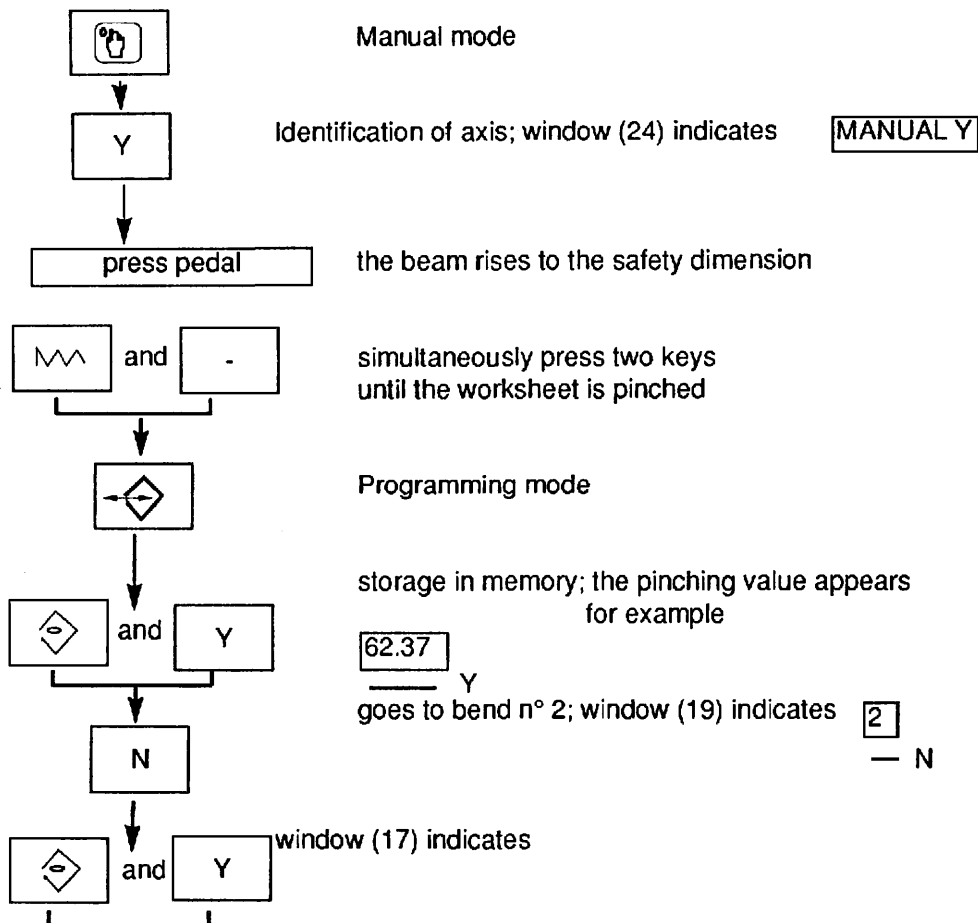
Manual mode

Y

Identification of axis; window (24) indicates MANUAL Y

press pedal

the beam rises to the safety dimension

and -

simultaneously press two keys until the worksheet is pinched

Programming mode

and Y

storage in memory; the pinching value appears for example

62.37

Y

goes to bend n° 2; window (19) indicates 2

N

N

and Y

window (17) indicates